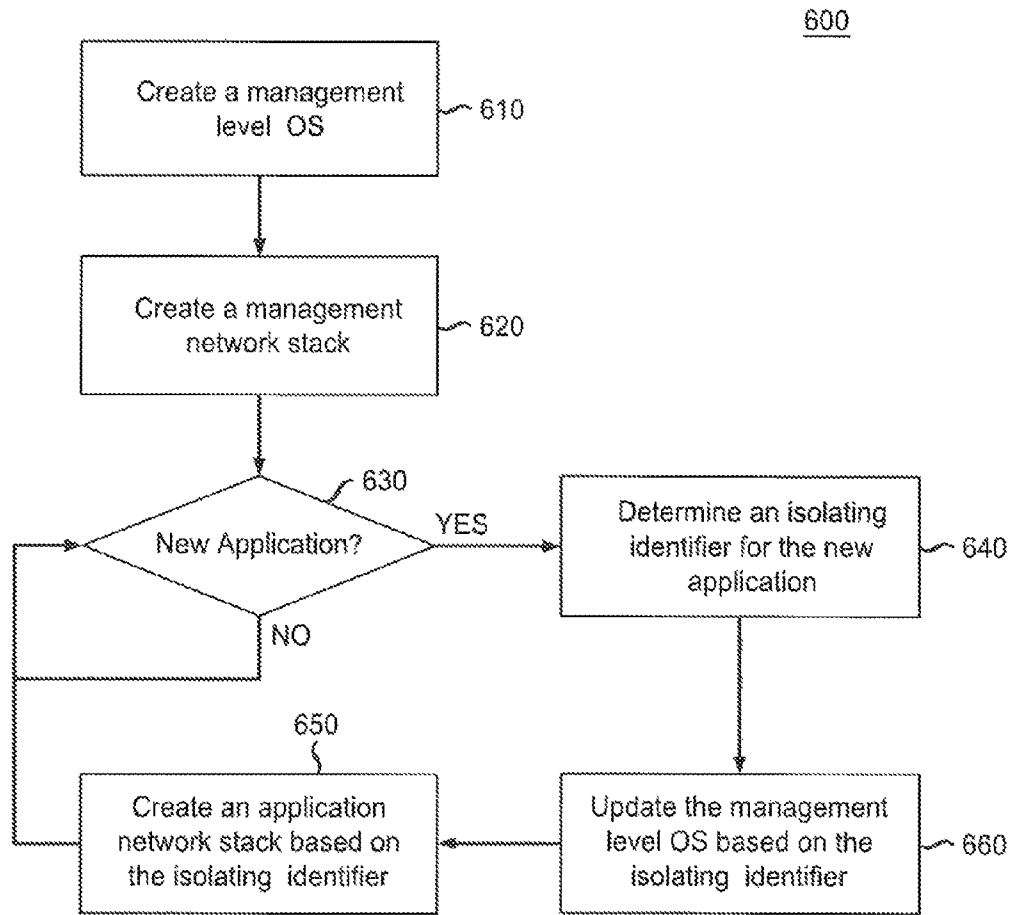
600

Create a management level OS

610

Create a management network stack

620

630

New Application?

YES

NO

Determine an isolating identifier for the new application

640

650

Create an application network stack based on the isolating identifier

Update the management level OS based on the isolating identifier

660